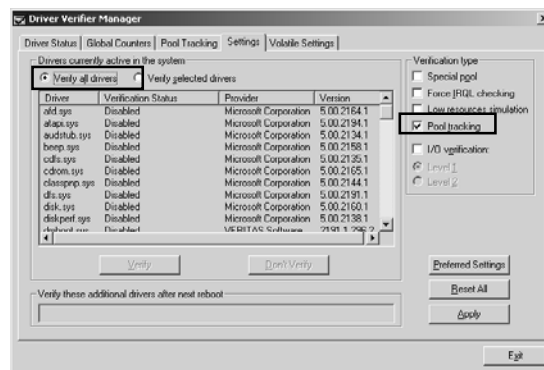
Driver Verifier Manager

Driver Status | Global Counters | Pool Tracking | Settings | Volatile Settings

Drivers currently active in the system

Verify all drivers   Verify selected drivers

| Driver | Verification Status | Provider | Version |
|---|---|---|---|
| afd.sys | Disabled | Microsoft Corporation | 5.00.2164.1 |
| atapi.sys | Disabled | Microsoft Corporation | 5.00.2194.1 |
| audstub.sys | Disabled | Microsoft Corporation | 5.00.2134.1 |
| beep.sys | Disabled | Microsoft Corporation | 5.00.2158.1 |
| cdfs.sys | Disabled | Microsoft Corporation | 5.00.2135.1 |
| cdrom.sys | Disabled | Microsoft Corporation | 5.00.2165.1 |
| classpnp.sys | Disabled | Microsoft Corporation | 5.00.2144.1 |
| dfs.sys | Disabled | Microsoft Corporation | 5.00.2191.1 |
| disk.sys | Disabled | Microsoft Corporation | 5.00.2160.1 |
| diskperf.sys | Disabled | Microsoft Corporation | 5.00.2138.1 |
| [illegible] | Disabled | VERITAS Software | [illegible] |

Verify   Don't Verify

Verify these additional drivers after next reboot

Verification type

Special pool

Force IRQL checking

Low resources simulation

Pool tracking

I/O verification:

Level 1

Level 2

Preferred Settings

Reset All

Apply

Exit